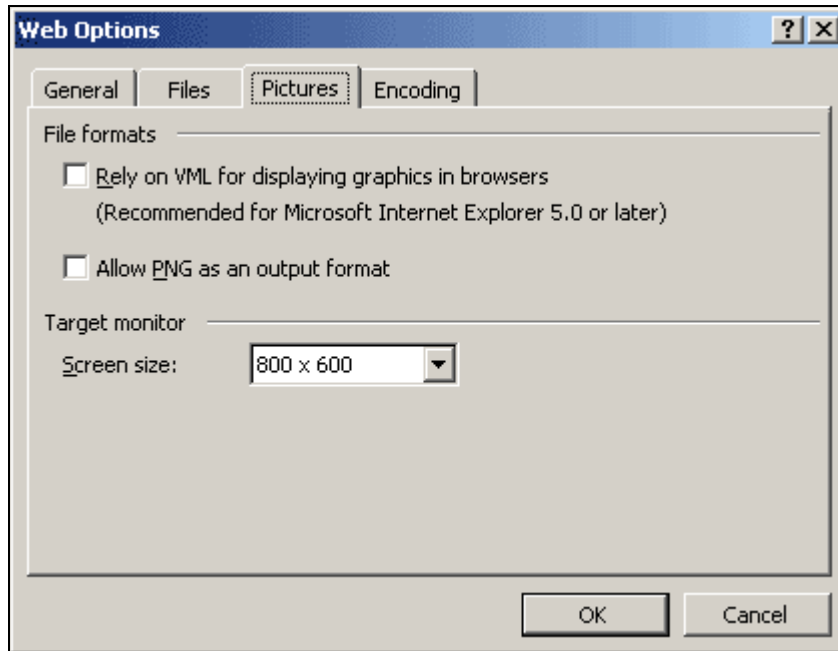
Web Options

?

X

General

Files

Pictures

Encoding

File formats

Rely on VML for displaying graphics in browsers
(Recommended for Microsoft Internet Explorer 5.0 or later)

Allow PNG as an output format

Target monitor

Screen size:

800 x 600

OK

Cancel